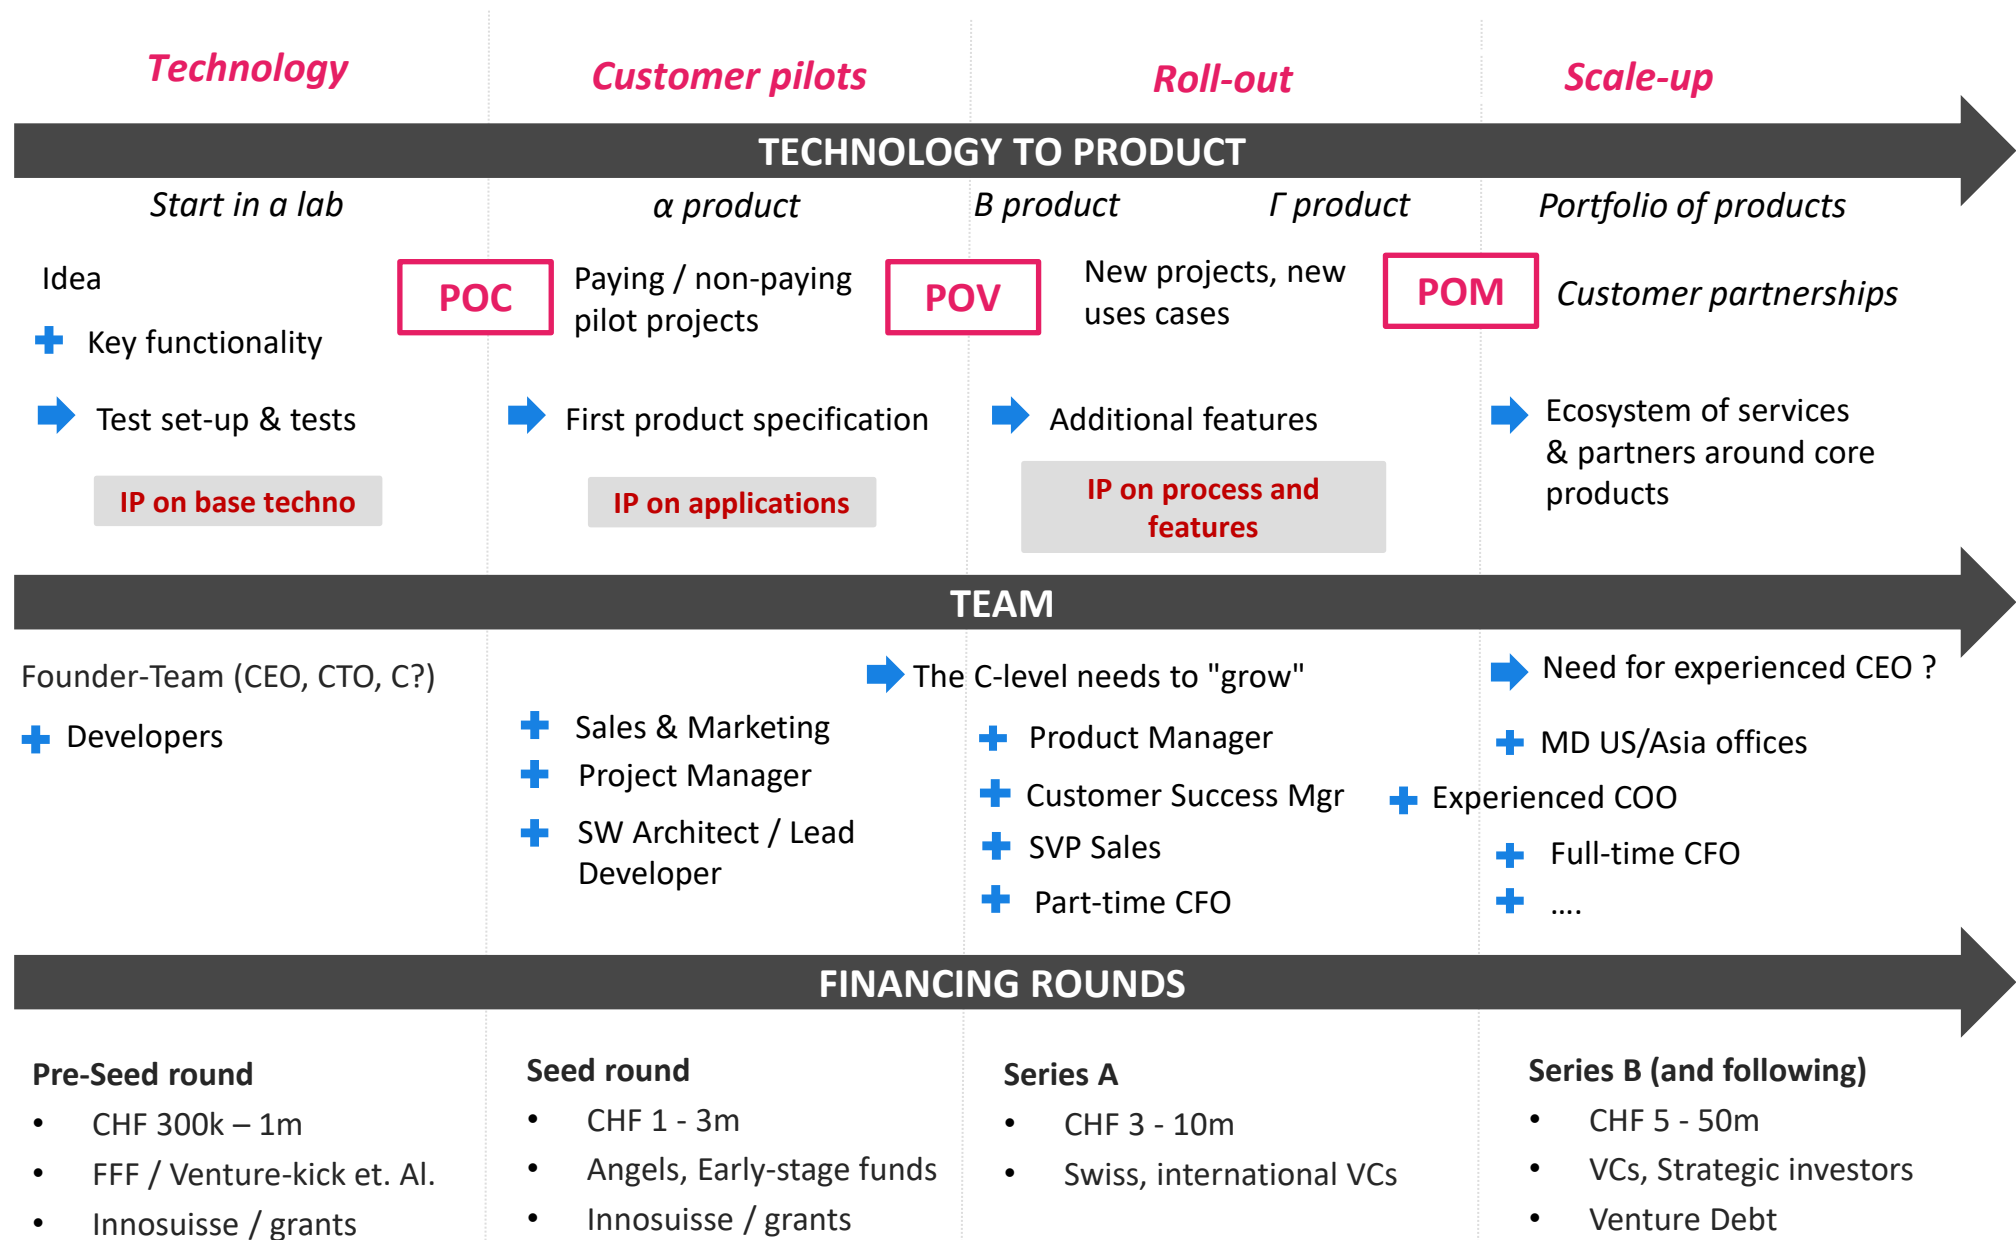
Technology

Customer pilots

Roll-out

Scale-up

TECHNOLOGY TO PRODUCT

Start in a lab

α product

Β product

Γ product

Portfolio of products

Idea

Key functionality

Test set-up & tests

IP on base techno

POC

Paying / non-paying pilot projects

First product specification

IP on applications

POV

New projects, new uses cases

Additional features

IP on process and features

POM

Customer partnerships

Ecosystem of services & partners around core products

TEAM

Founder-Team (CEO, CTO, C?)

Developers

Sales & Marketing

Project Manager

SW Architect / Lead Developer

The C-level needs to "grow"

Product Manager

Customer Success Mgr

SVP Sales

Part-time CFO

Need for experienced CEO ?

MD US/Asia offices

Experienced COO

Full-time CFO

....

FINANCING ROUNDS

Pre-Seed round
• CHF 300k – 1m
• FFF / Venture-kick et. Al.
• Innosuisse / grants

Seed round
• CHF 1 - 3m
• Angels, Early-stage funds
• Innosuisse / grants

Series A
• CHF 3 - 10m
• Swiss, international VCs

Series B (and following)
• CHF 5 - 50m
• VCs, Strategic investors
• Venture Debt